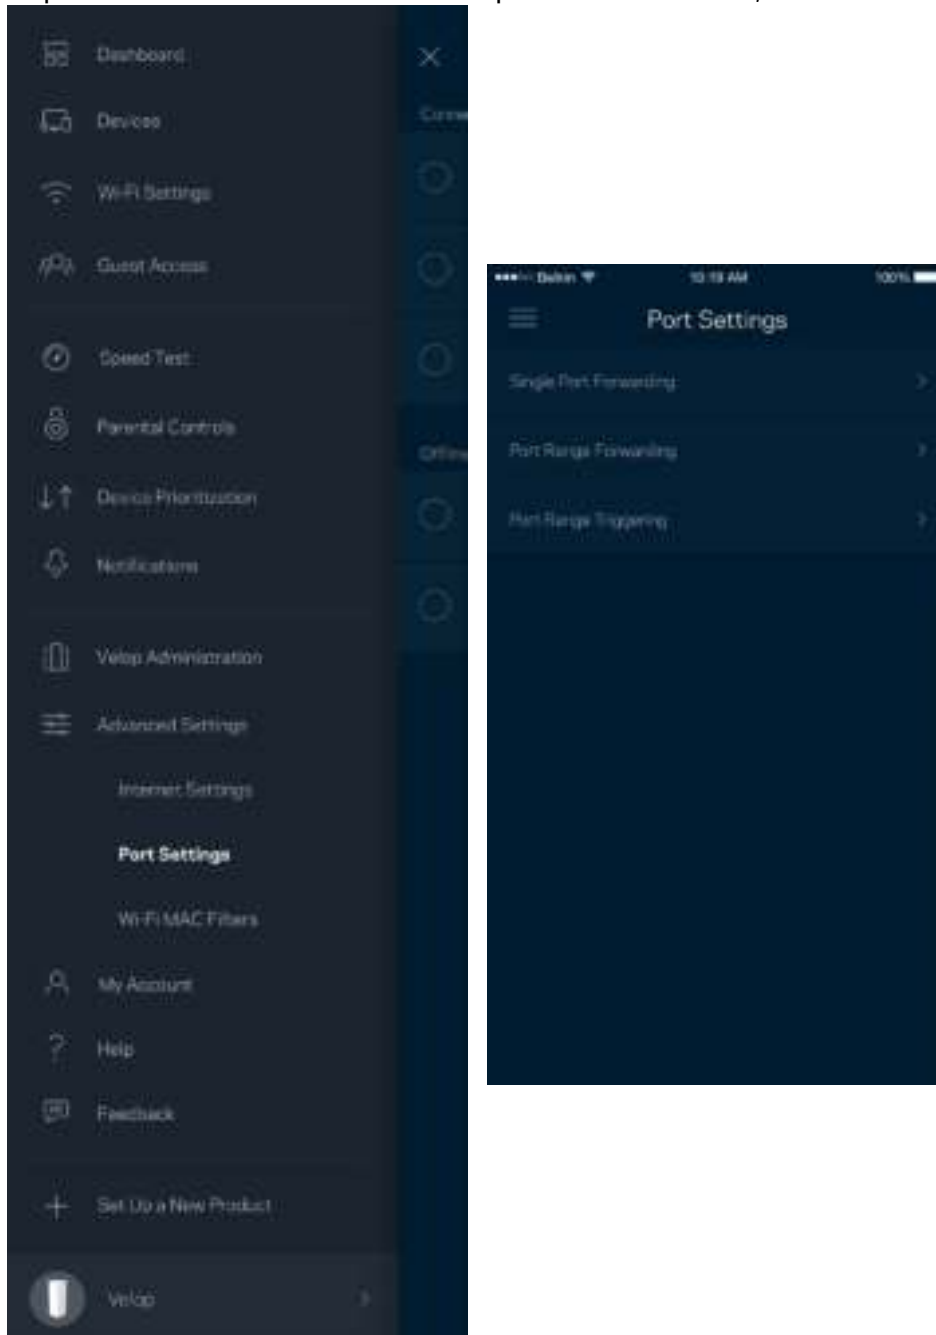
Dashboard

Devices

Wi-Fi Settings

Guest Access

Speed Test

Parental Controls

Device Prioritization

Notifications

Velop Administration

Advanced Settings

Internet Settings

Port Settings

Wi-Fi MAC Filters

My Account

Help

Feedback

Set Up a New Product

Velop

Conn

Offline

•••○○ Belkin 10:19 AM 100%

Port Settings

Single Port Forwarding

Port Range Forwarding

Port Range Triggering